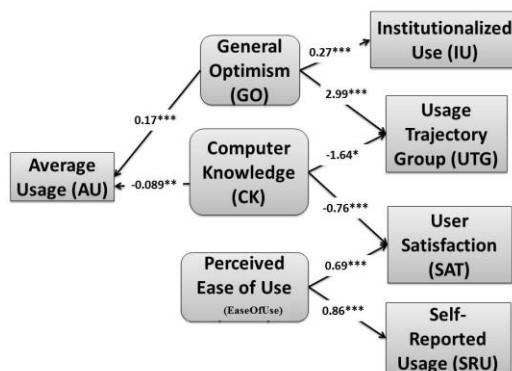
General Optimism (GO)

0.27***

Institutionalized Use (IU)

2.99***

0.17***

Usage Trajectory Group (UTG)

Computer Knowledge (CK)

-1.64*

Average Usage (AU)

-0.089**

-0.76***

User Satisfaction (SAT)

Perceived Ease of Use (EaseOfUse)

0.69***

0.86***

Self-Reported Usage (SRU)